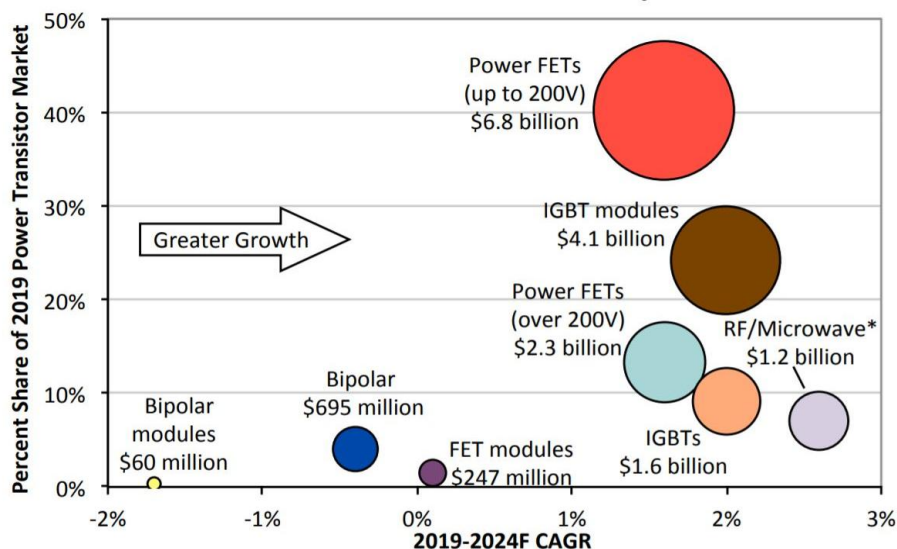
Percent Share of 2019 Power Transistor Market

50%
40%
30%
20%
10%
0%

Power FETs (up to 200V) $6.8 billion

IGBT modules $4.1 billion

Greater Growth

Power FETs (over 200V) $2.3 billion

RF/Microwave* $1.2 billion

Bipolar $695 million

Bipolar modules $60 million

FET modules $247 million

IGBTs $1.6 billion

-2%
-1%
0%
1%
2%
3%

2019-2024F CAGR